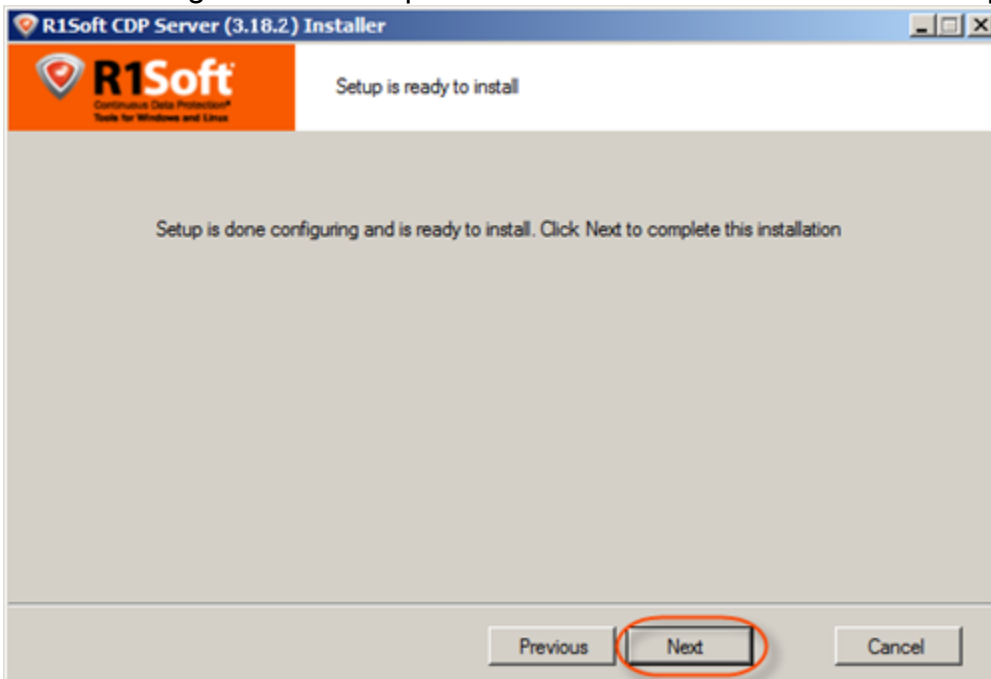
R1Soft CDP Server (3.18.2) Installer

R1Soft
Continuous Data Protection®
Tools for Windows and Linux

Setup is ready to install

Setup is done configuring and is ready to install. Click Next to complete this installation

Previous

Next

Cancel